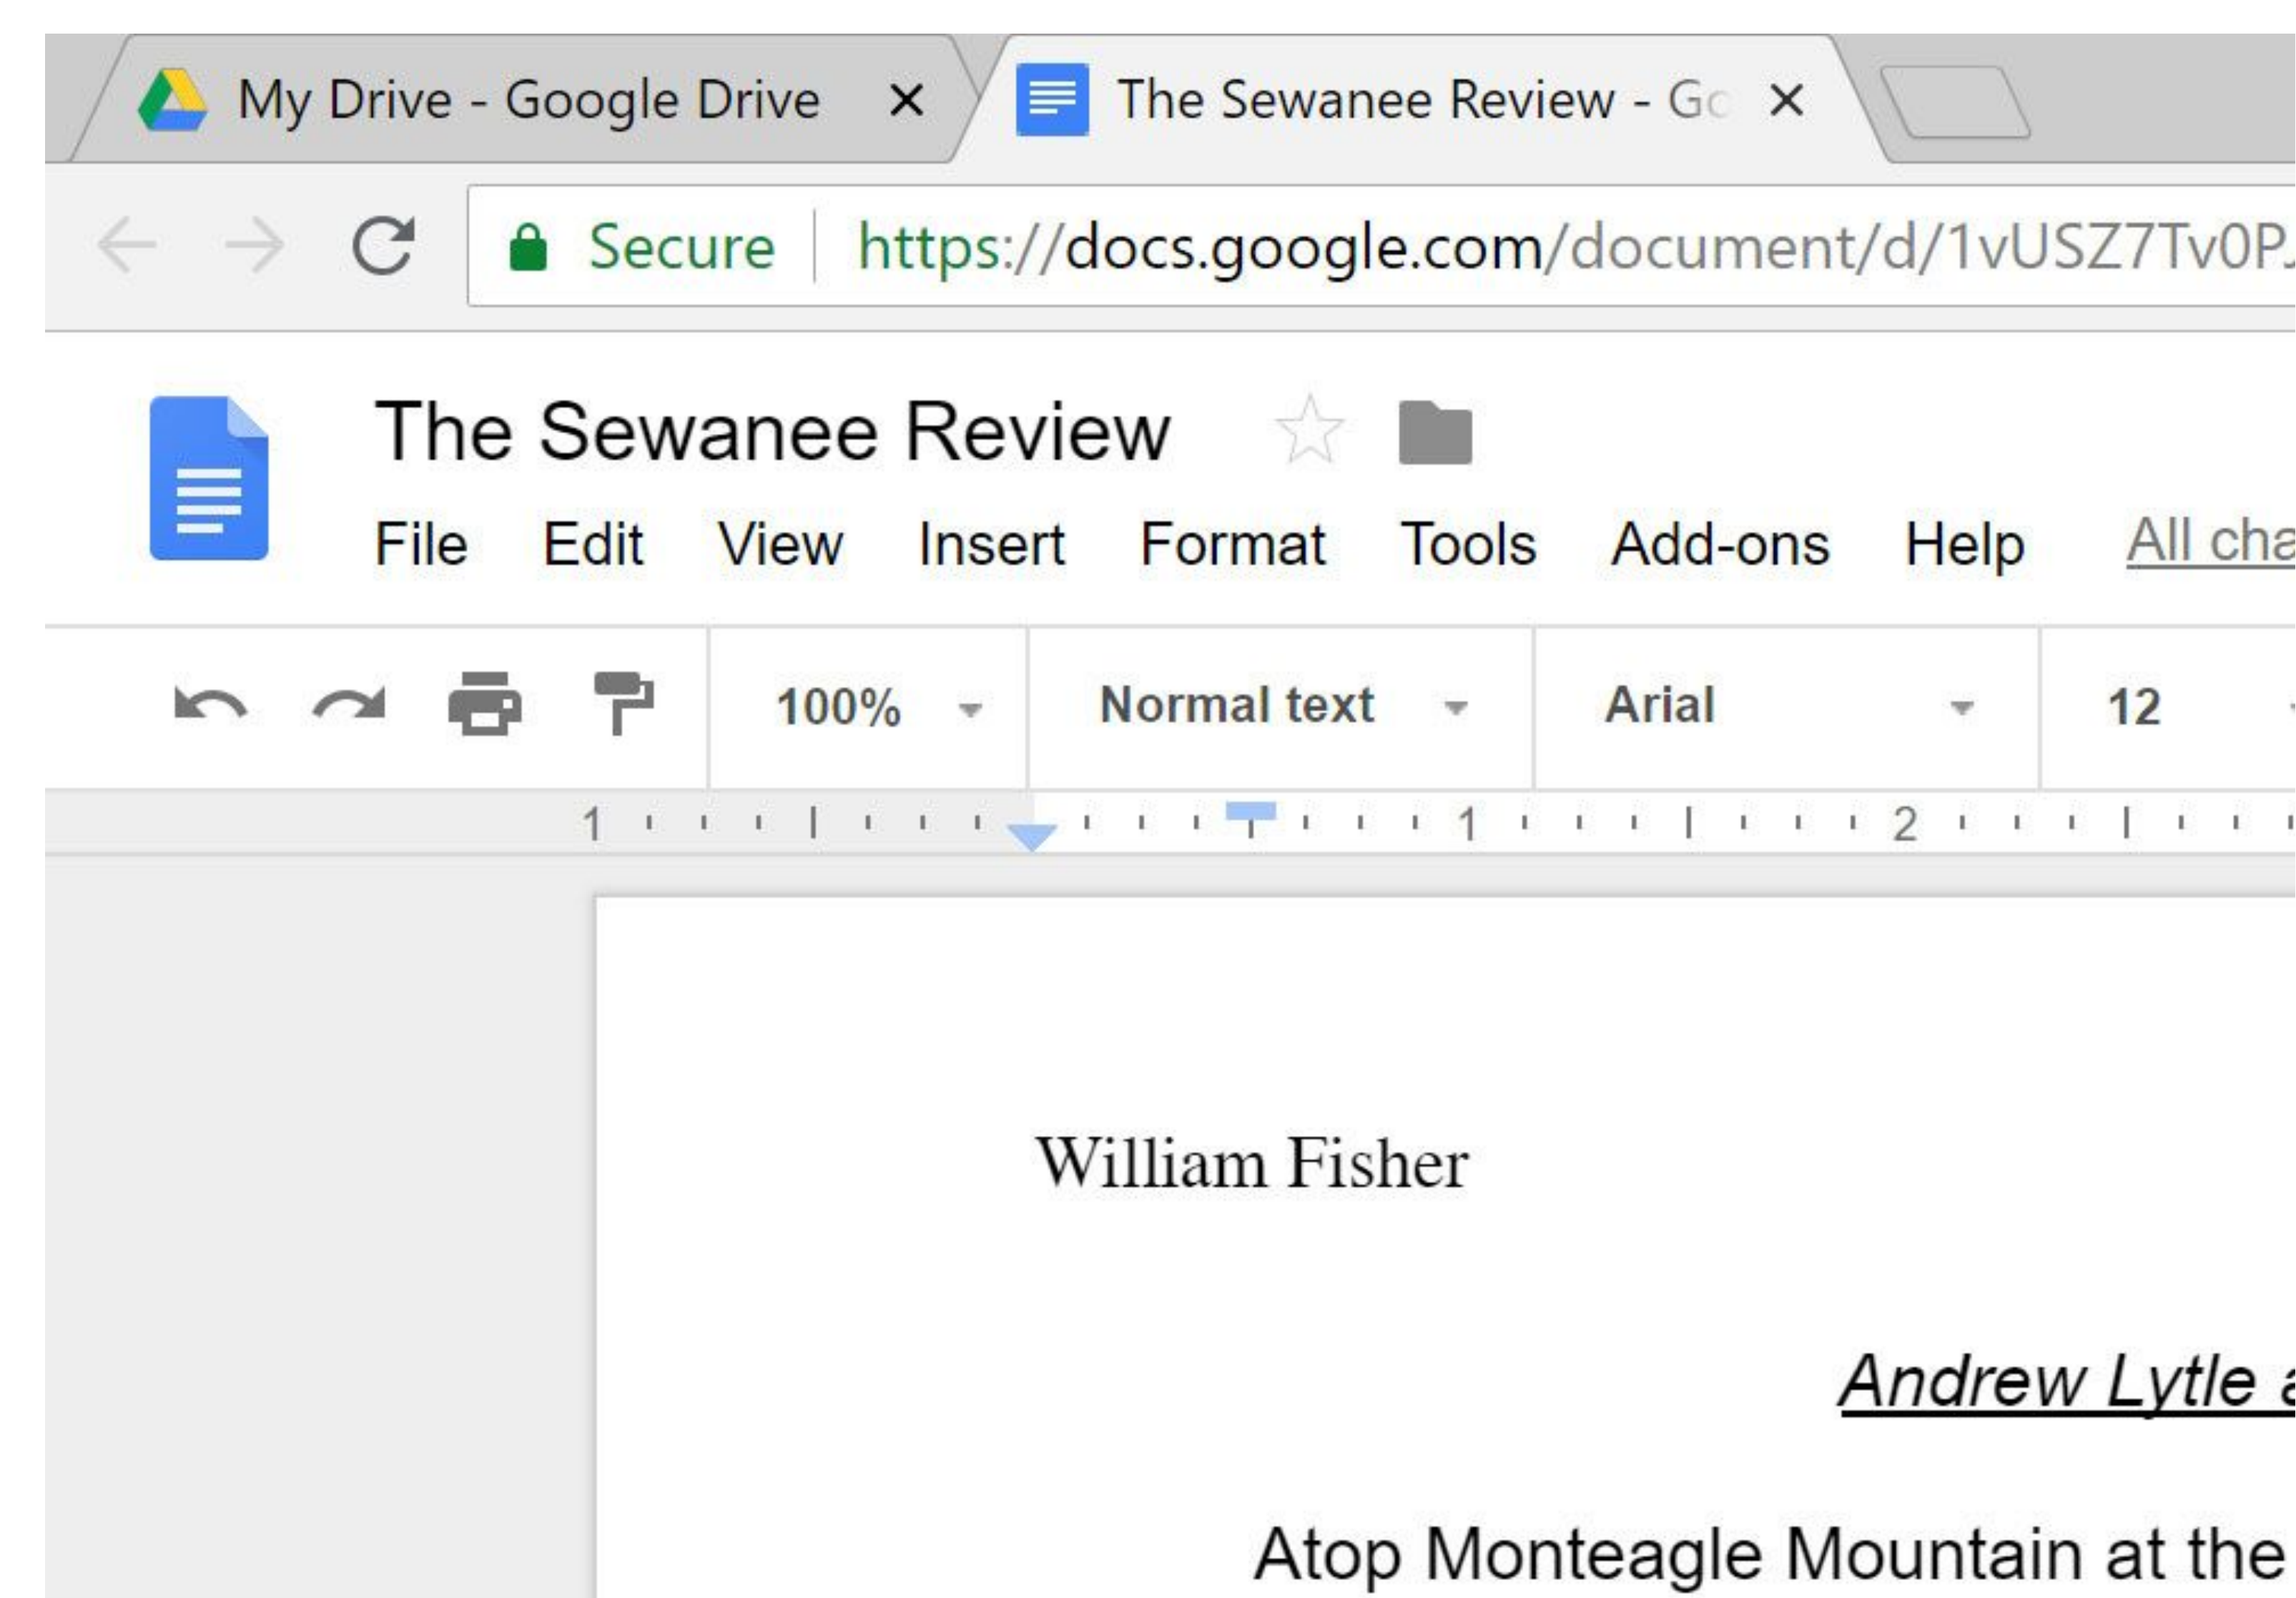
My Drive - Google Drive ×

The Sewanee Review - G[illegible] ×

Secure | https://docs.google.com/document/d/1vUSZ7Tv0P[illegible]

The Sewanee Review

File Edit View Insert Format Tools Add-ons Help All cha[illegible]

100% Normal text Arial 12

1 1 2

William Fisher

Andrew Lytle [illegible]

Atop Monteagle Mountain at the